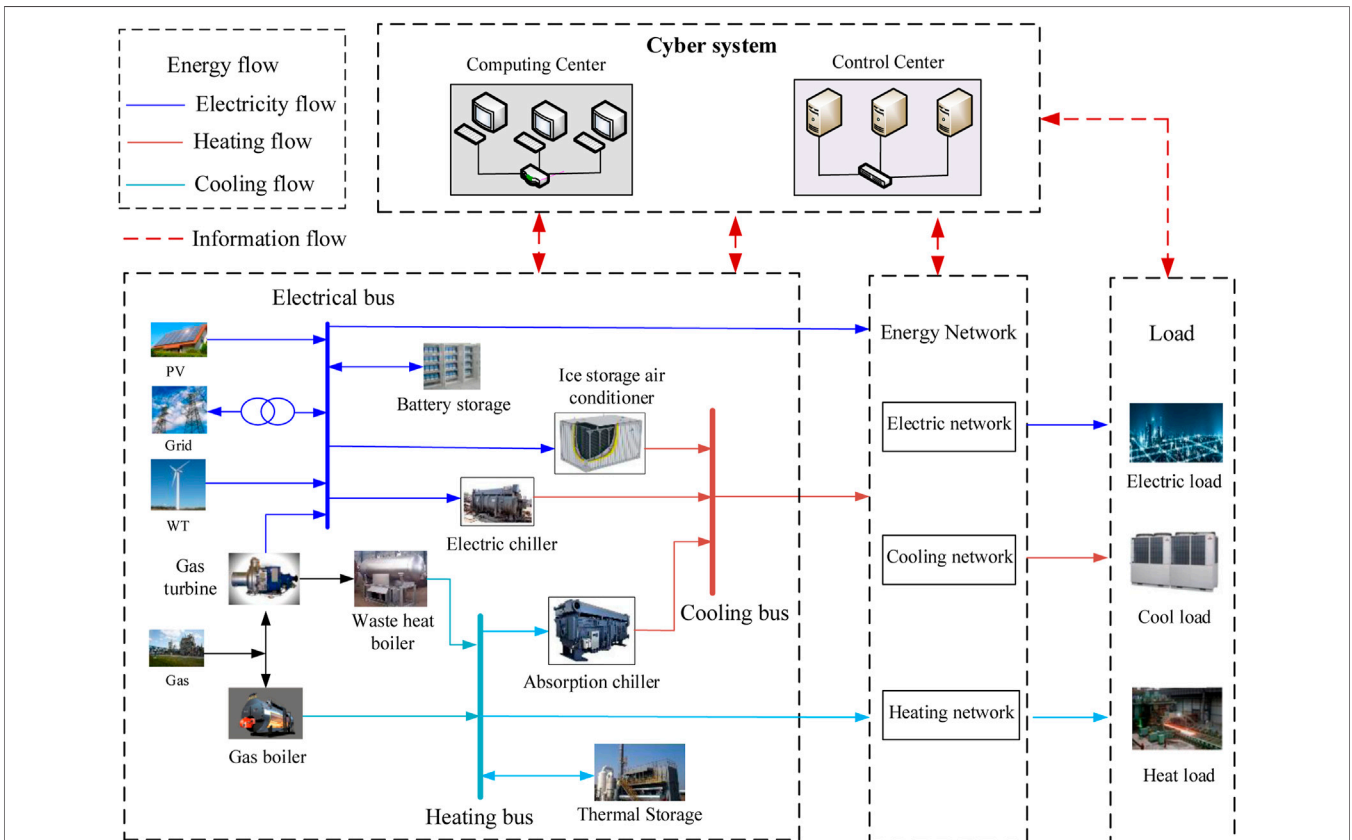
Energy flow
Electricity flow
Heating flow
Cooling flow
Information flow

Cyber system
Computing Center
Control Center

Electrical bus
PV
Grid
WT
Battery storage
Ice storage air conditioner
Electric chiller
Gas turbine
Waste heat boiler
Gas
Gas boiler
Absorption chiller
Cooling bus
Heating bus
Thermal Storage

Energy Network
Electric network
Cooling network
Heating network

Load
Electric load
Cool load
Heat load